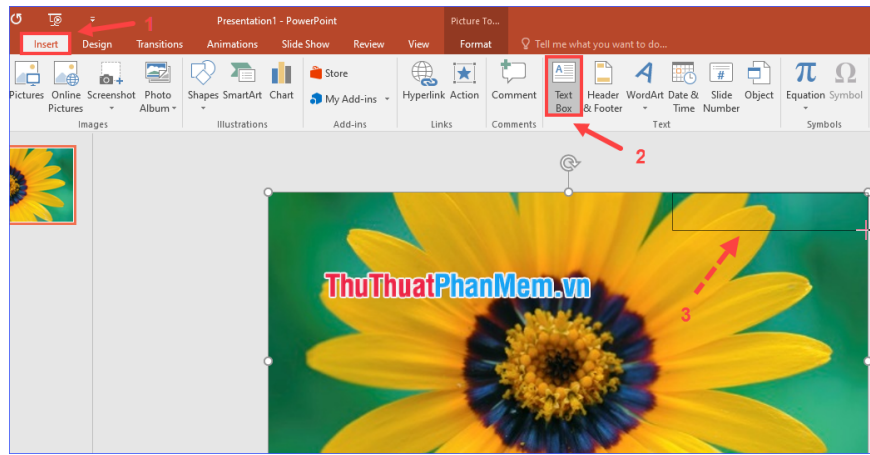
1

Presentation1 - PowerPoint

Picture To...

Insert Design Transitions Animations Slide Show Review View Format Tell me what you want to do...

Pictures Online Pictures Screenshot Photo Album

Images

Shapes SmartArt Chart

Illustrations

Store My Add-ins

Add-ins

Hyperlink Action

Links

Comment

Comments

Text Box Header & Footer WordArt Date & Time Slide Number Object

Text

Equation Symbol

Symbols

2

ThuThuatPhanMem.vn

3